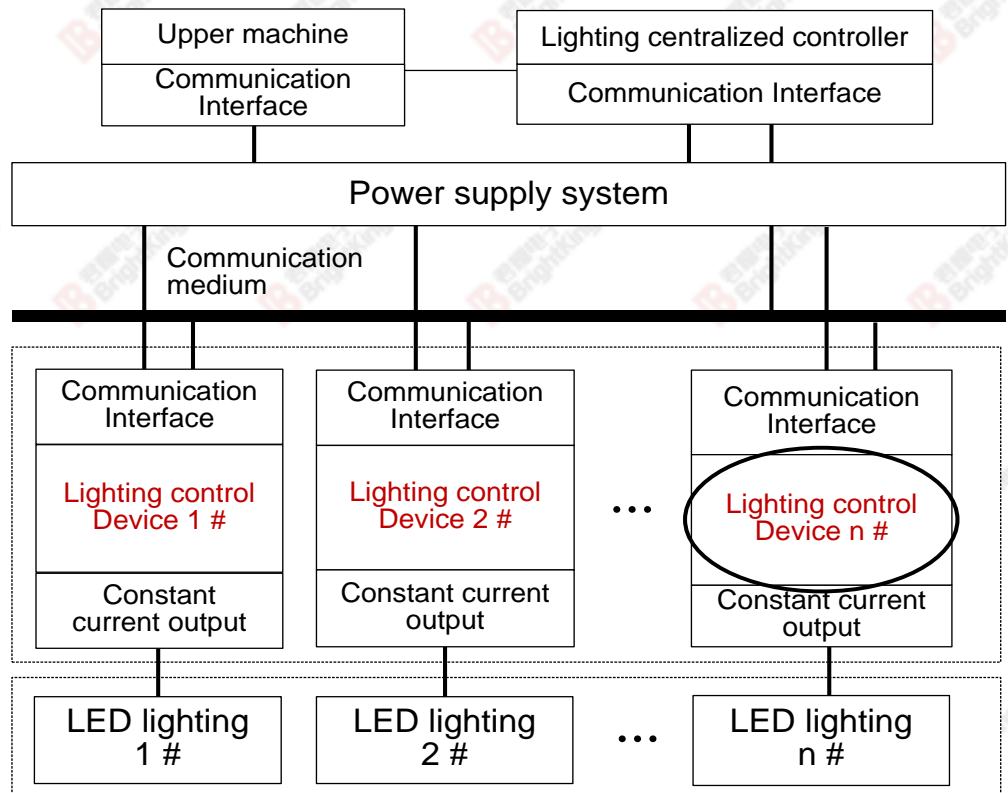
Upper machine
Communication Interface

Lighting centralized controller
Communication Interface

Power supply system

Communication medium

Communication Interface
Lighting control Device 1 #
Constant current output

Communication Interface
Lighting control Device 2 #
Constant current output

…

Communication Interface
Lighting control Device n #
Constant current output

LED lighting 1 #

LED lighting 2 #

…

LED lighting n #